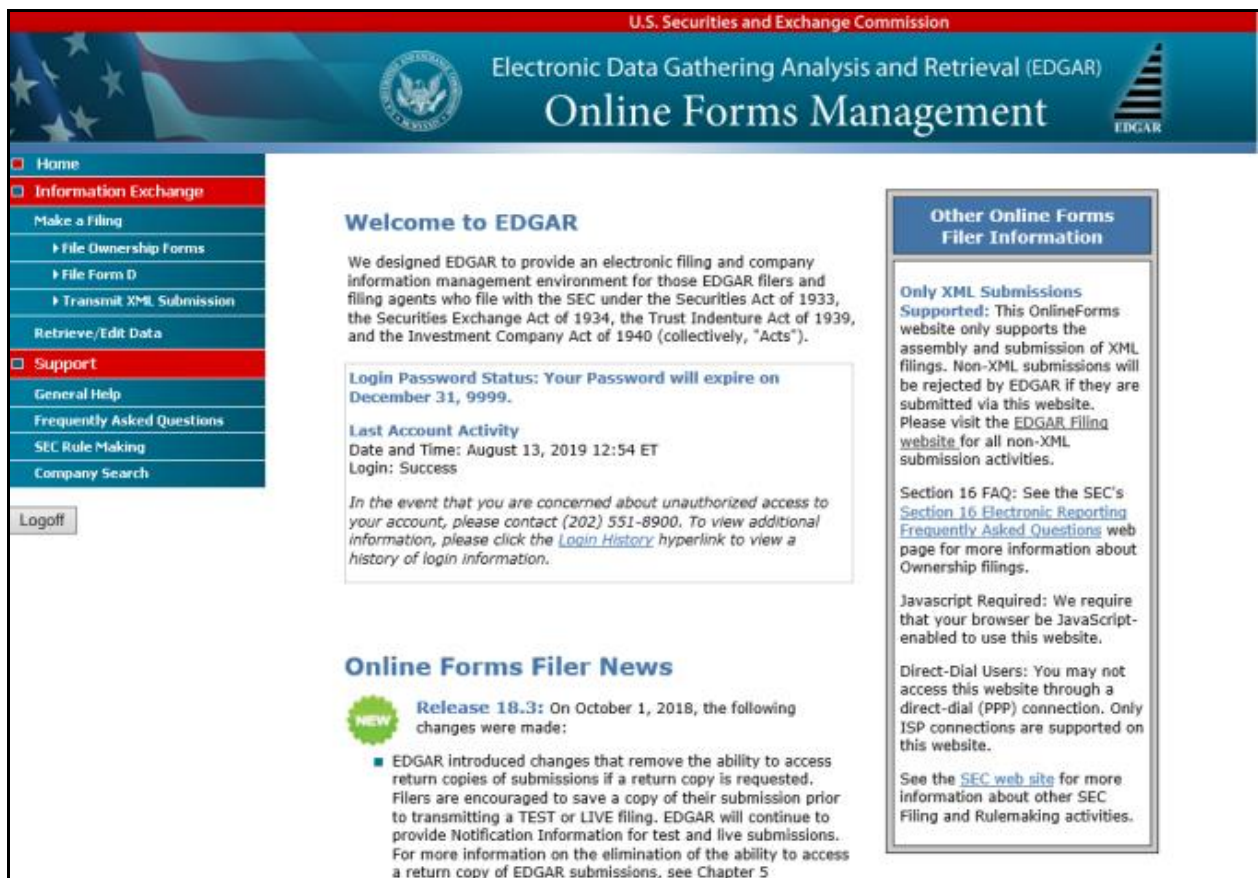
U.S. Securities and Exchange Commission

Electronic Data Gathering Analysis and Retrieval (EDGAR)
Online Forms Management

EDGAR

Home
Information Exchange
Make a Filing
▸ File Ownership Forms
▸ File Form D
▸ Transmit XML Submission
Retrieve/Edit Data
Support
General Help
Frequently Asked Questions
SEC Rule Making
Company Search

Logoff

Welcome to EDGAR

We designed EDGAR to provide an electronic filing and company information management environment for those EDGAR filers and filing agents who file with the SEC under the Securities Act of 1933, the Securities Exchange Act of 1934, the Trust Indenture Act of 1939, and the Investment Company Act of 1940 (collectively, "Acts").

Login Password Status: Your Password will expire on December 31, 9999.

Last Account Activity
Date and Time: August 13, 2019 12:54 ET
Login: Success

In the event that you are concerned about unauthorized access to your account, please contact (202) 551-8900. To view additional information, please click the Login History hyperlink to view a history of login information.

Online Forms Filer News

NEW

Release 18.3: On October 1, 2018, the following changes were made:

EDGAR introduced changes that remove the ability to access return copies of submissions if a return copy is requested. Filers are encouraged to save a copy of their submission prior to transmitting a TEST or LIVE filing. EDGAR will continue to provide Notification Information for test and live submissions. For more information on the elimination of the ability to access a return copy of EDGAR submissions, see Chapter 5

Other Online Forms Filer Information

Only XML Submissions Supported: This OnlineForms website only supports the assembly and submission of XML filings. Non-XML submissions will be rejected by EDGAR if they are submitted via this website. Please visit the EDGAR Filing website for all non-XML submission activities.

Section 16 FAQ: See the SEC's Section 16 Electronic Reporting Frequently Asked Questions web page for more information about Ownership filings.

Javascript Required: We require that your browser be JavaScript-enabled to use this website.

Direct-Dial Users: You may not access this website through a direct-dial (PPP) connection. Only ISP connections are supported on this website.

See the SEC web site for more information about other SEC Filing and Rulemaking activities.